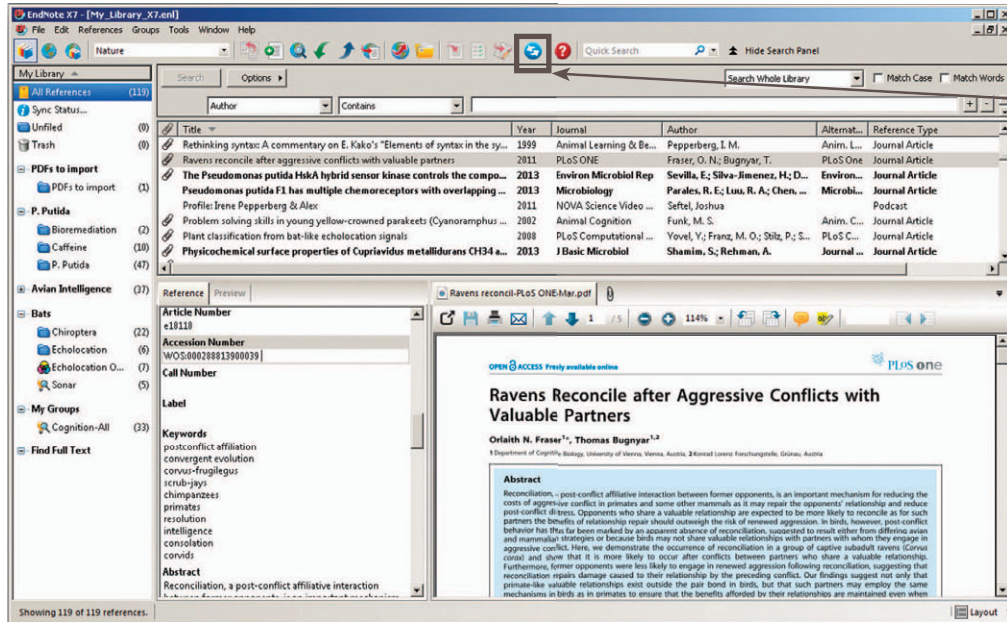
EndNote X7 - [My_Library_X7.enl]

File Edit References Groups Tools Window Help

Nature

Quick Search

Hide Search Panel

My Library

All References (119)

Sync Status...

Unfiled (0)

Trash (0)

PDFs to import

PDFs to import (1)

P. Putida

Bioremediation (2)

Caffeine (18)

P. Putida (47)

Avian Intelligence (37)

Bats

Chiroptera (22)

Echolocation (6)

Echolocation O... (7)

Sonar (5)

My Groups

Cognition-All (33)

Find Full Text

Search

Options

Search Whole Library

Match Case

Match Words

Author

Contains

| Title | Year | Journal | Author | Alternat... | Reference Type |
|---|---|---|---|---|---|
| Rethinking syntax: A commentary on E. Kako's "Elements of syntax in the sy... | 1999 | Animal Learning & Be... | Pepperberg, I. M. | Anim. L... | Journal Article |
| Ravens reconcile after aggressive conflicts with valuable partners | 2011 | PLoS ONE | Fraser, O. N.; Bugnyar, T. | PLoS One | Journal Article |
| The Pseudomonas putida HskA hybrid sensor kinase controls the compo... | 2013 | Environ Microbiol Rep | Sevilla, E.; Silva-Jimenez, H.; D... | Environ... | Journal Article |
| Pseudomonas putida F1 has multiple chemoreceptors with overlapping ... | 2013 | Microbiology | Parales, R. E.; Luu, R. A.; Chen. ... | Microbi... | Journal Article |
| Profile: Irene Pepperberg & Alex | 2001 | NOVA Science Video ... | Seftel, Joshua | | Podcast |
| Problem solving skills in young yellow-crowned parakeets (Cyanoramphus ... | 2002 | Animal Cognition | Funk, M. S. | Anim. C... | Journal Article |
| Plant classification from bat-like echolocation signals | 2008 | PLoS Computational ... | Yovel, Y.; Franz, M. O.; Stilz, P.; S... | PLoS C... | Journal Article |
| Physicochemical surface properties of Cupriavidus metallidurans CH34 a... | 2013 | J Basic Microbiol | Shamim, S.; Rehman, A. | Journal ... | Journal Article |

Reference Preview

Article Number
e18118

Accession Number
WOS:000288813900039

Call Number

Label

Keywords
postconflict affiliation
convergent evolution
corvus-frugilegus
scrub-jays
chimpanzees
primates
resolution
intelligence
consolation
corvids

Abstract
Reconciliation, a post-conflict affiliative interaction

Ravens reconcil-PLoS ONE-Mar.pdf

1 /5 114%

OPEN ACCESS Freely available online

PLoS one

Ravens Reconcile after Aggressive Conflicts with Valuable Partners

Orlaith N. Fraser$^{1*}$, Thomas Bugnyar$^{1,2}$

1 Department of Cognitive Biology, University of Vienna, Vienna, Austria, 2 Konrad Lorenz Forschungsstelle, Grünau, Austria

Abstract

Reconciliation, a post-conflict affiliative interaction between former opponents, is an important mechanism for reducing the costs of aggressive conflict in primates and some other mammals as it may repair the opponents' relationship and reduce post-conflict distress. Opponents who share a valuable relationship are expected to be more likely to reconcile as for such partners the benefits of relationship repair should outweigh the risk of renewed aggression. In birds, however, post-conflict behavior has thus far been marked by an apparent absence of reconciliation, suggested to result either from differing avian and mammalian strategies or because birds may not share valuable relationships with partners with whom they engage in aggressive conflict. Here, we demonstrate the occurrence of reconciliation in a group of captive subadult ravens (Corvus corax) and show that it is more likely to occur after conflicts between partners who share a valuable relationship. Furthermore, former opponents were less likely to engage in renewed aggression following reconciliation, suggesting that reconciliation repairs damage caused to their relationship by the preceding conflict. Our findings suggest not only that primate-like valuable relationships exist outside the pair bond in birds, but that such partners may employ the same mechanisms in birds as in primates to ensure that the benefits afforded by their relationships are maintained even when

Showing 119 of 119 references.

Layout